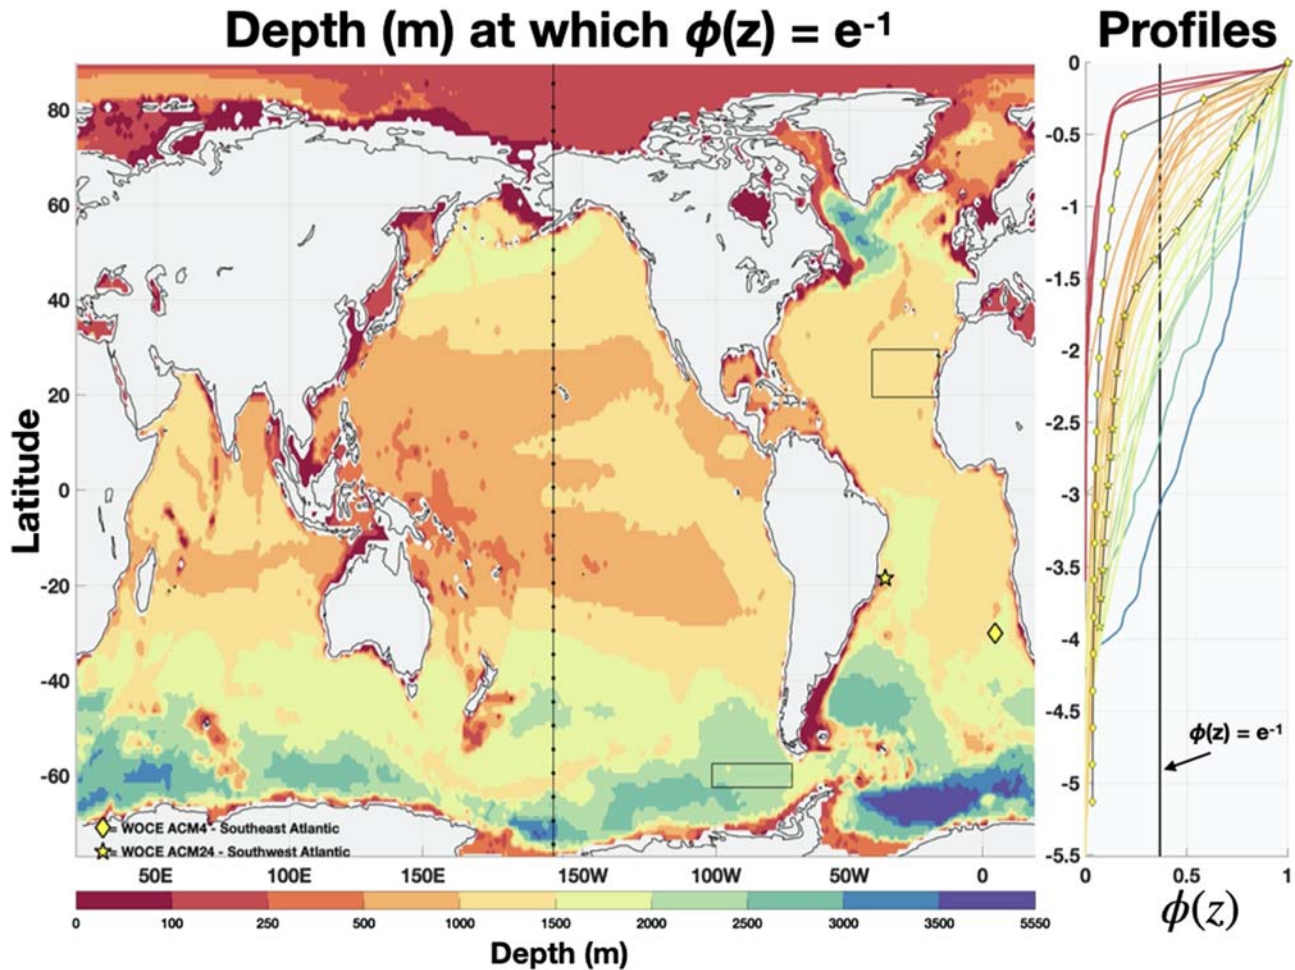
Depth (m) at which $\phi(z) = e^{-1}$

Profiles

Latitude

80
60
40
20
0
-20
-40
-60

= WOCE ACM4 - Southeast Atlantic
= WOCE ACM24 - Southwest Atlantic

50E 100E 150E 150W 100W 50W 0

0 100 250 500 1000 1500 2000 2500 3000 3500 5550

Depth (m)

0
-0.5
-1
-1.5
-2
-2.5
-3
-3.5
-4
-4.5
-5
-5.5

$\phi(z) = e^{-1}$

0 0.5 1

$\phi(z)$